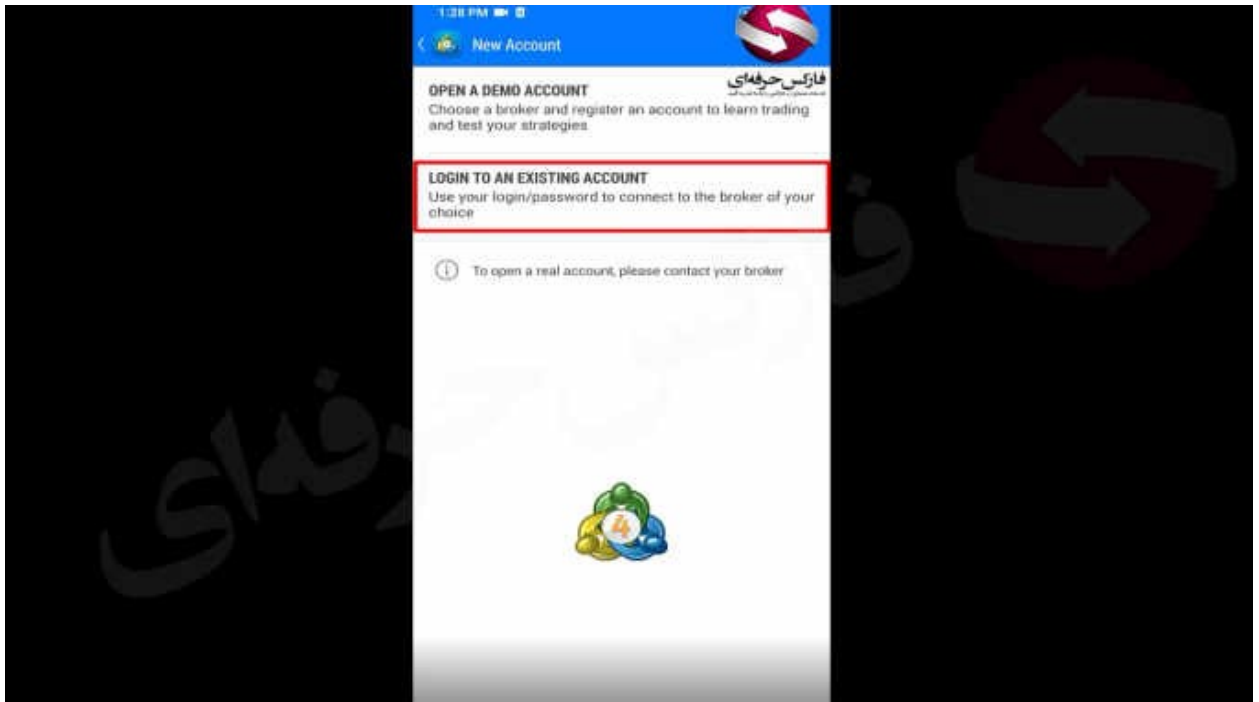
1:28 PM

New Account

فارکس حرفه‌ای

OPEN A DEMO ACCOUNT
Choose a broker and register an account to learn trading and test your strategies

LOGIN TO AN EXISTING ACCOUNT
Use your login/password to connect to the broker of your choice

To open a real account, please contact your broker

4

فارکس حرفه‌ای